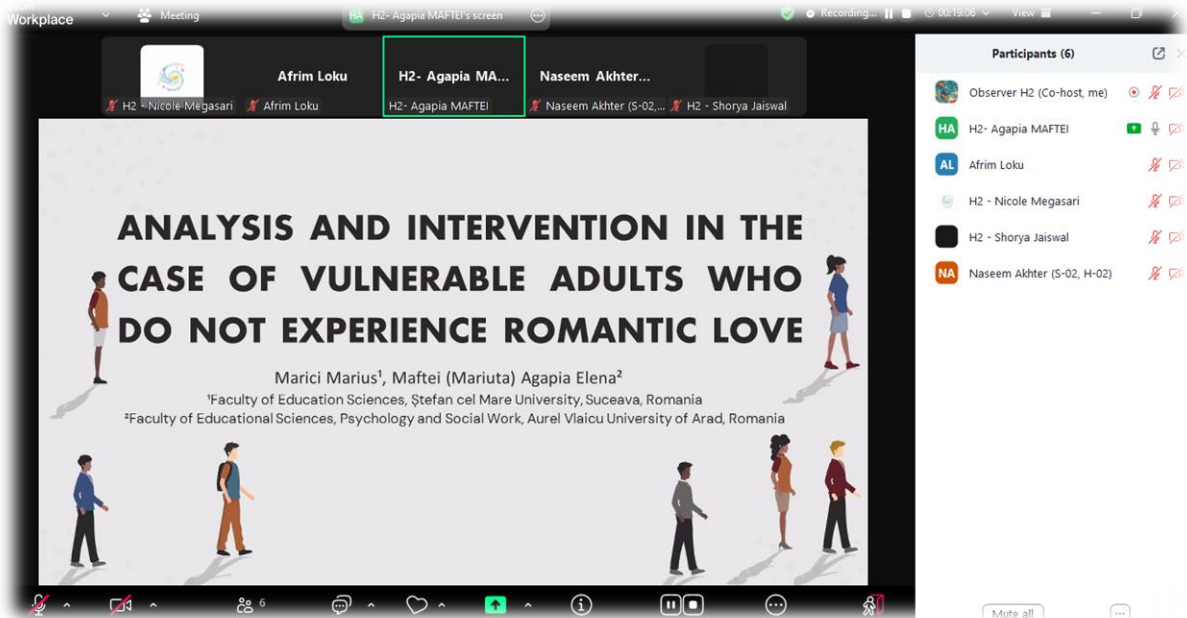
Workplace
Meeting
HA H2- Agapia MAFTEI's screen
Recording...
00:19:06
View

Afrim Loku
H2- Agapia MA...
Naseem Akhter...
H2 - Nicole Megasari
Afrim Loku
H2- Agapia MAFTEI
Naseem Akhter (S-02,...
H2 - Shorya Jaiswal

ANALYSIS AND INTERVENTION IN THE CASE OF VULNERABLE ADULTS WHO DO NOT EXPERIENCE ROMANTIC LOVE

Marici Marius¹, Maftei (Mariuta) Agapia Elena²
¹Faculty of Education Sciences, Ştefan cel Mare University, Suceava, Romania
²Faculty of Educational Sciences, Psychology and Social Work, Aurel Vlaicu University of Arad, Romania

Participants (6)
Observer H2 (Co-host, me)
HA H2- Agapia MAFTEI
AL Afrim Loku
H2 - Nicole Megasari
H2 - Shorya Jaiswal
NA Naseem Akhter (S-02, H-02)

6

Mute all
...